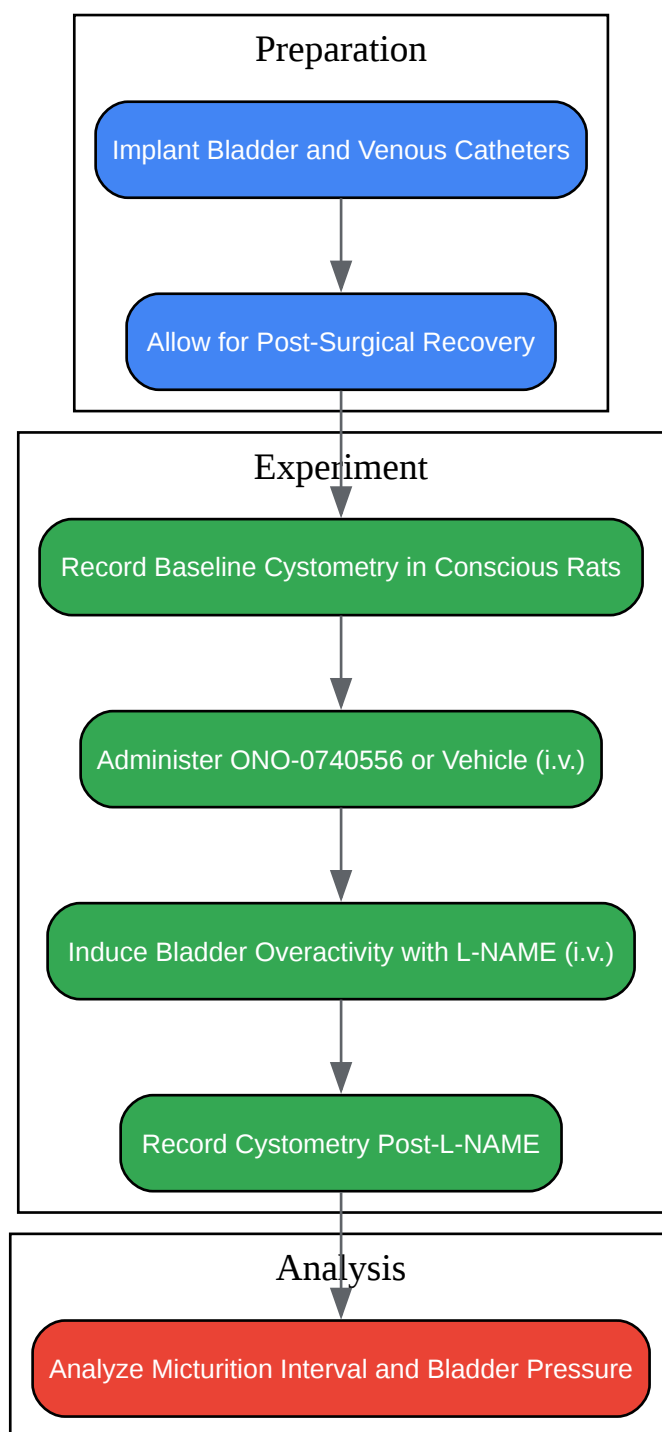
Preparation

Implant Bladder and Venous Catheters

Allow for Post-Surgical Recovery

Experiment

Record Baseline Cystometry in Conscious Rats

Administer ONO-0740556 or Vehicle (i.v.)

Induce Bladder Overactivity with L-NAME (i.v.)

Record Cystometry Post-L-NAME

Analysis

Analyze Micturition Interval and Bladder Pressure